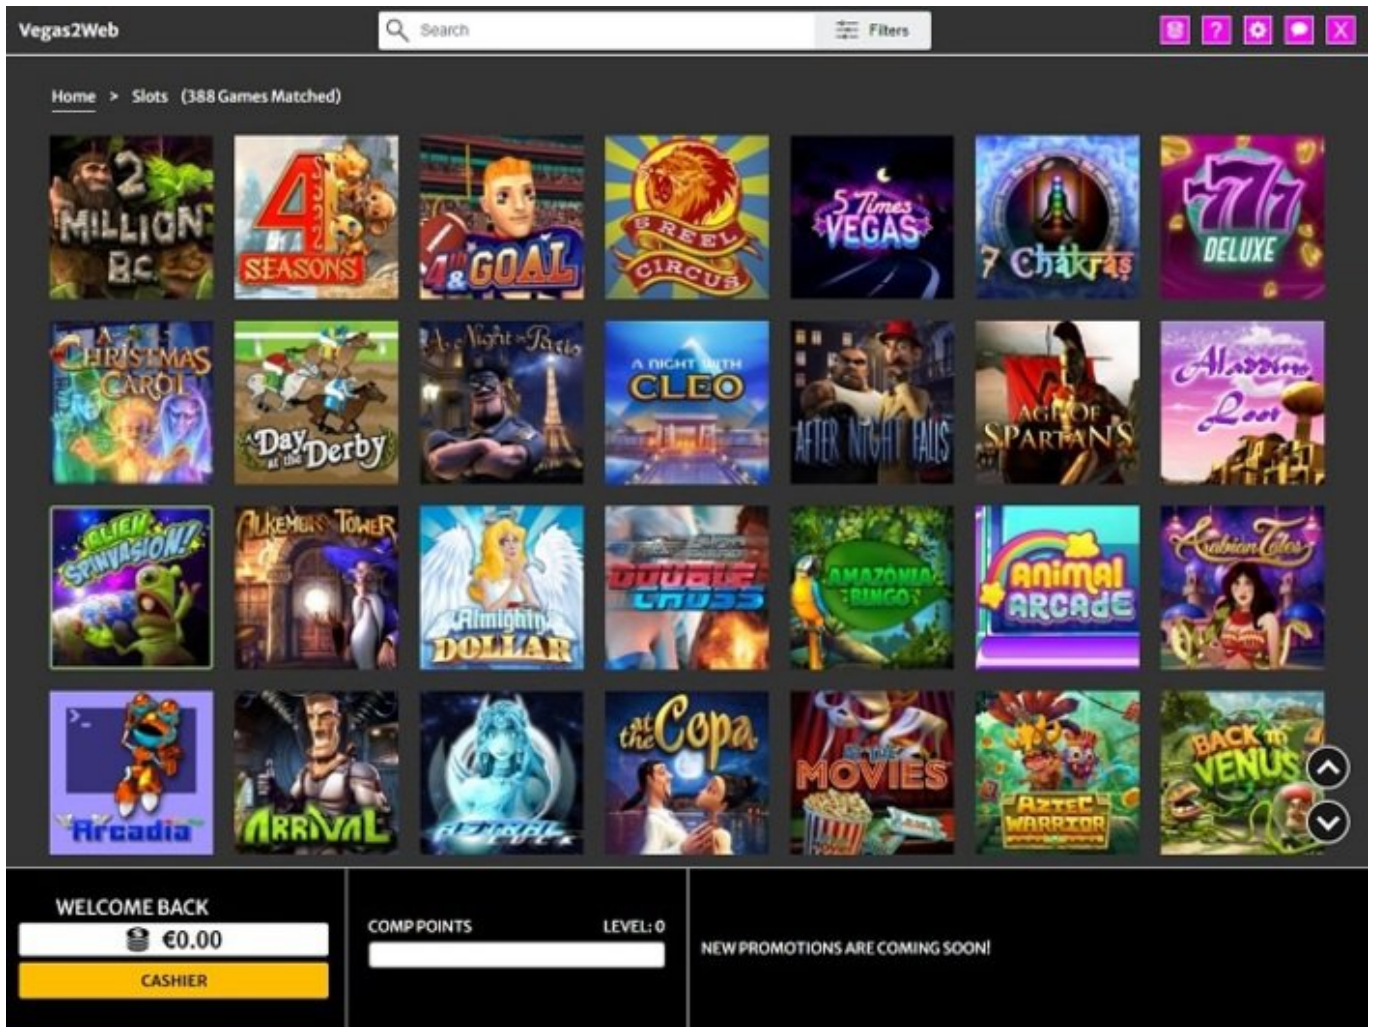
Vegas2Web

Search

Filters

?

X

Home > Slots (388 Games Matched)

2 MILLION B.C.

4 SEASONS

4th & GOAL

5 REEL CIRCUS

5 Times VEGAS

7 Chakras

777 DELUXE

A CHRISTMAS CAROL

A Day at the Derby

A Night in Paris

A NIGHT WITH CLEO

AFTER NIGHT FALLS

AGE OF SPARTANS

Aladdins Loot

ALIEN SPINVASION!

ALKEMOR'S TOWER

Almighty DOLLAR

DOUBLE CROSS

AMAZONIA BINGO

Animal ARCADE

Arabian Tales

Arcadia

ARRIVAL

ASTRAL LUCK

at the Copa

MOVIES

AZTEC WARRIOR

BACK TO VENUS

WELCOME BACK

€0.00

CASHIER

COMP POINTS

LEVEL: 0

NEW PROMOTIONS ARE COMING SOON!